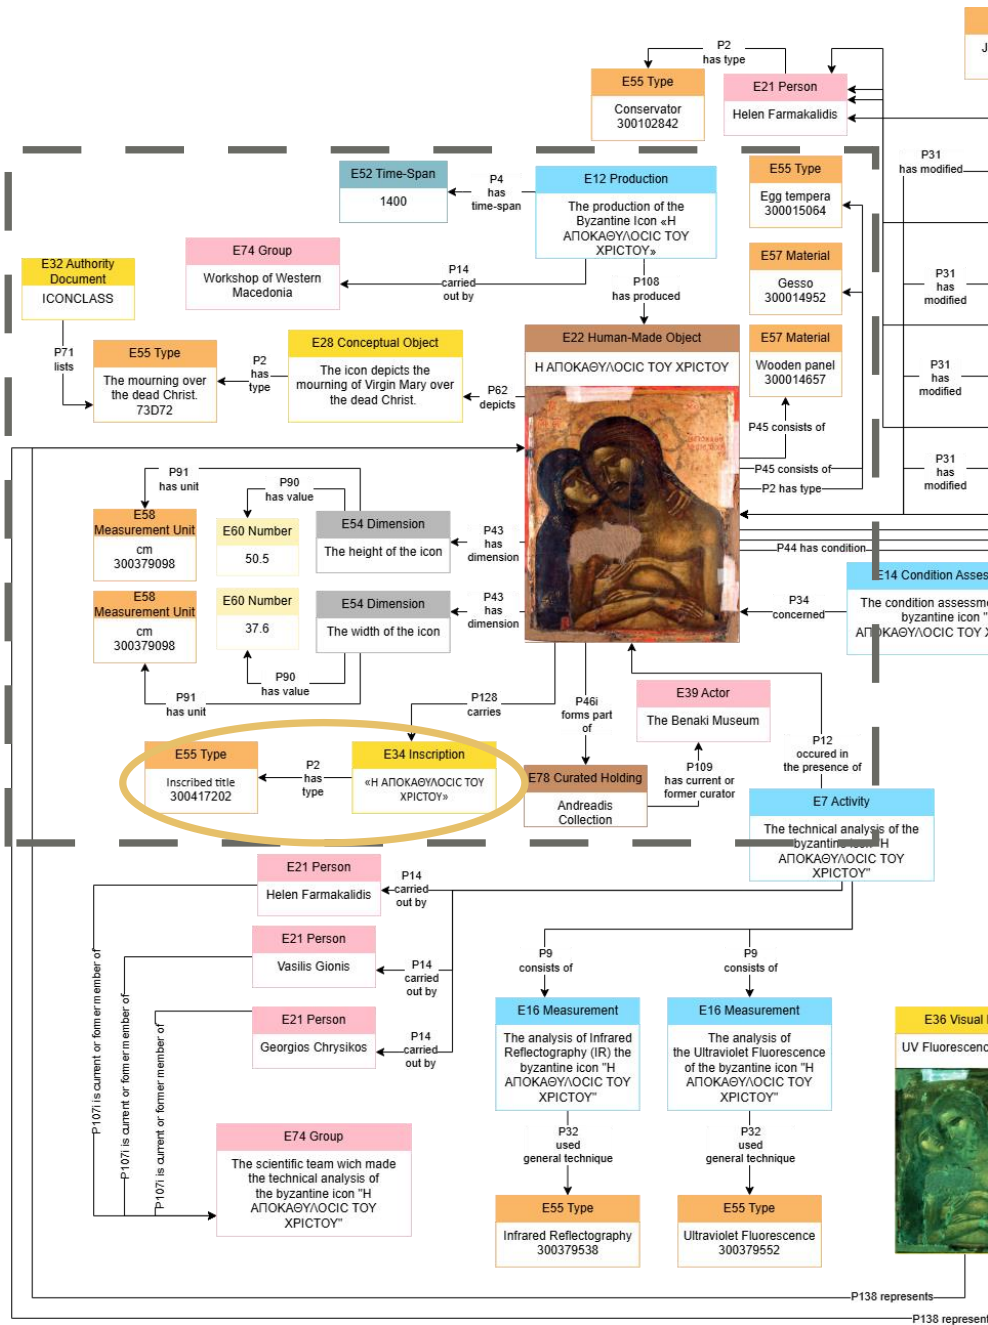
J

P2
has type

E55 Type
Conservator
300102842

E21 Person
Helen Farmakalidis

P31
has modified

E52 Time-Span
1400

P4
has
time-span

E12 Production
The production of the Byzantine Icon «Η ΑΠΟΚΑΘΥΛΟCIC ΤΟΥ ΧΡΙCΤΟΥ»

E55 Type
Egg tempera
300015064

E74 Group
Workshop of Western Macedonia

E32 Authority Document
ICONCLASS

P14
carried
out by

P108
has produced

E57 Material
Gesso
300014952

P31
has
modified

P71
lists

E55 Type
The mourning over the dead Christ.
73D72

P2
has
type

E28 Conceptual Object
The icon depicts the mourning of Virgin Mary over the dead Christ.

P62
depicts

E22 Human-Made Object
Η ΑΠΟΚΑΘΥΛΟCIC ΤΟΥ ΧΡΙCΤΟΥ

E57 Material
Wooden panel
300014657

P31
has
modified

P45 consists of

P45 consists of

P2 has type

P31
has
modified

P91
has unit

P90
has value

E58
Measurement Unit
cm
300379098

E60 Number
50.5

E54 Dimension
The height of the icon

P43
has
dimension

P44 has condition

E14 Condition Asses
The condition assessm byzantine icon " ΑΠ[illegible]ΚΑΘΥΛΟCIC ΤΟΥ Χ

E58
Measurement Unit
cm
300379098

E60 Number
37.6

E54 Dimension
The width of the icon

P43
has
dimension

P34
concerned

P90
has value

P91
has unit

P128
carries

P46i
forms part
of

E39 Actor
The Benaki Museum

P12
occured in
the presence of

E55 Type
Inscribed title
300417202

P2
has
type

E34 Inscription
«Η ΑΠΟΚΑΘΥΛΟCIC ΤΟΥ ΧΡΙCΤΟΥ»

E78 Curated Holding
Andreadis Collection

P109
has current or
former curator

E7 Activity
The technical analysis of the byzantine icon "Η ΑΠΟΚΑΘΥΛΟCIC ΤΟΥ ΧΡΙCΤΟΥ"

E21 Person
Helen Farmakalidis

P14
carried
out by

E21 Person
Vasilis Gionis

P14
carried
out by

P9
consists of

P9
consists of

E21 Person
Georgios Chrysikos

P14
carried
out by

E16 Measurement
The analysis of Infrared Reflectography (IR) the byzantine icon "Η ΑΠΟΚΑΘΥΛΟCIC ΤΟΥ ΧΡΙCΤΟΥ"

E16 Measurement
The analysis of the Ultraviolet Fluorescence of the byzantine icon "Η ΑΠΟΚΑΘΥΛΟCIC ΤΟΥ ΧΡΙCΤΟΥ"

E36 Visual I
UV Fluorescenc

P107i is current or former member of

P107i is current or former member of

P107i is current or former member of

E74 Group
The scientific team wich made the technical analysis of the byzantine icon "Η ΑΠΟΚΑΘΥΛΟCIC ΤΟΥ ΧΡΙCΤΟΥ"

P32
used
general technique

P32
used
general technique

E55 Type
Infrared Reflectography
300379538

E55 Type
Ultraviolet Fluorescence
300379552

P138 represents

P138 represent